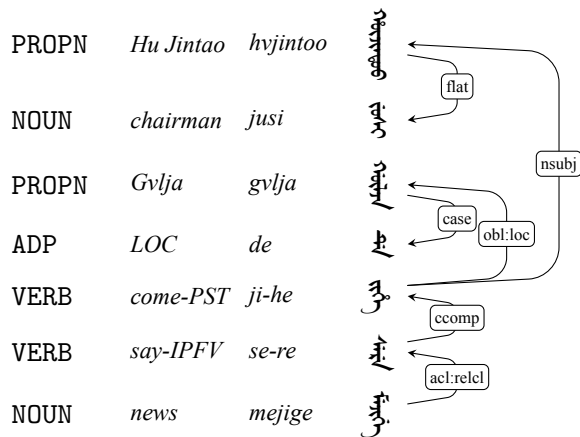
| | | | |
|---|---|---|---|
| PROPN | *Hu Jintao* | *hvjintoo* | ᡥᡡᠵᡳᠨᡨᠣᠣ |
| NOUN | *chairman* | *jusi* | ᠵᡠᠰᡳ |
| PROPN | *Gvlja* | *gvlja* | ᡤᡡᠯᠵᠠ |
| ADP | *LOC* | *de* | ᡩᡝ |
| VERB | *come-PST* | *ji-he* | ᠵᡳᡥᡝ |
| VERB | *say-IPFV* | *se-re* | ᠰᡝᡵᡝ |
| NOUN | *news* | *mejige* | ᠮᡝᠵᡳᡤᡝ |

flat

nsubj

case

obl:loc

ccomp

acl:relcl